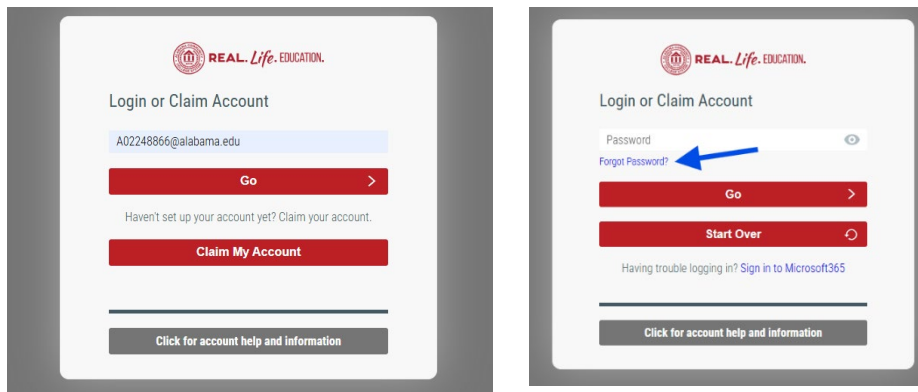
REAL. Life. EDUCATION.

Login or Claim Account

A02248866@alabama.edu

Go

Haven't set up your account yet? Claim your account.

Claim My Account

Click for account help and information

REAL. Life. EDUCATION.

Login or Claim Account

Password

Forgot Password?

Go

Start Over

Having trouble logging in? Sign in to Microsoft365

Click for account help and information